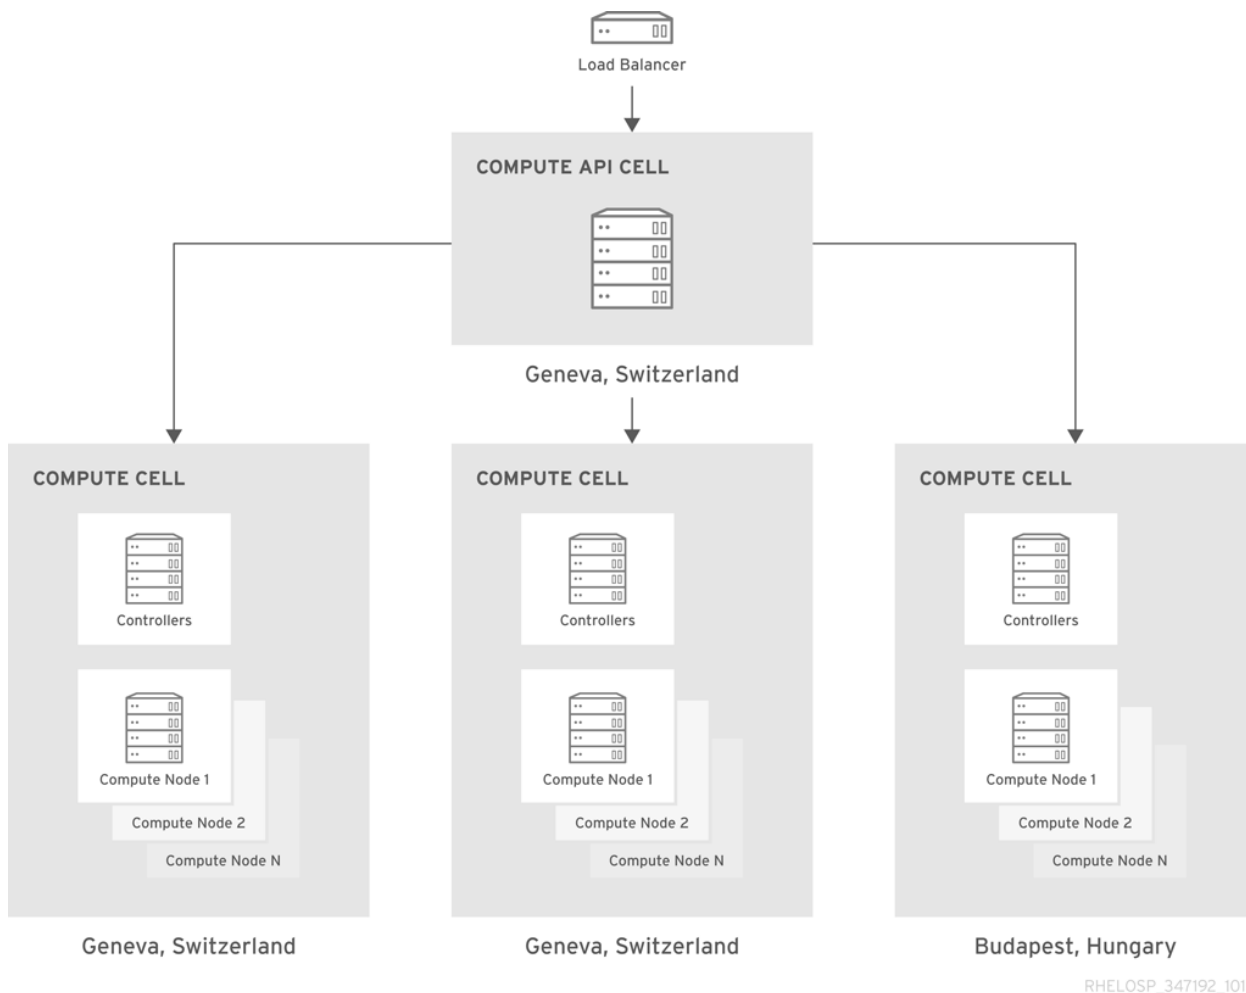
Load Balancer

COMPUTE API CELL

Geneva, Switzerland

COMPUTE CELL

Controllers

Compute Node 1

Compute Node 2

Compute Node N

Geneva, Switzerland

COMPUTE CELL

Controllers

Compute Node 1

Compute Node 2

Compute Node N

Geneva, Switzerland

COMPUTE CELL

Controllers

Compute Node 1

Compute Node 2

Compute Node N

Budapest, Hungary

RHELOSP_347192_101